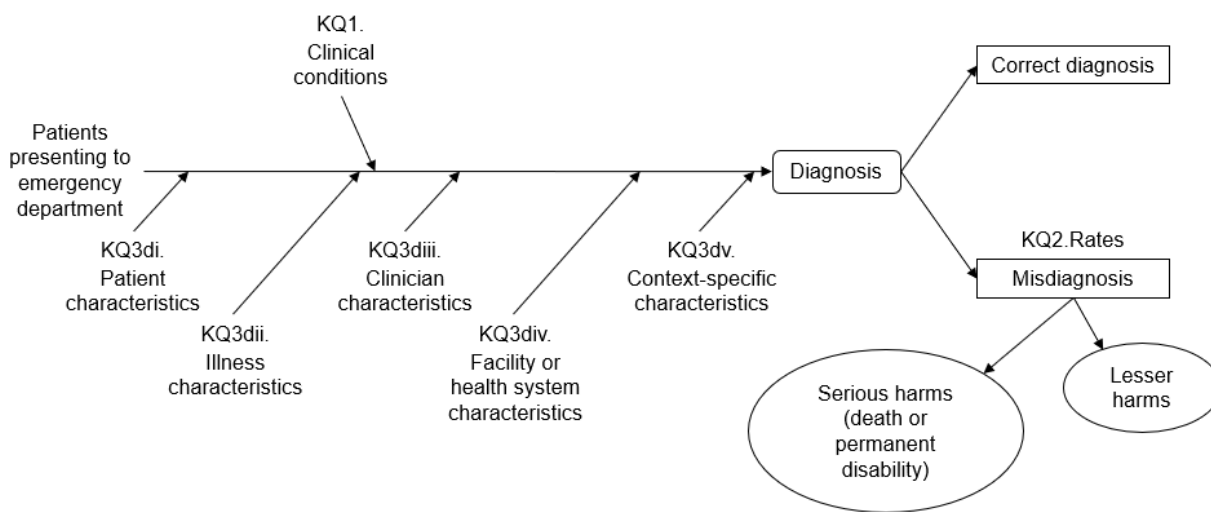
KQ1.
Clinical conditions

Patients presenting to emergency department

KQ3di.
Patient characteristics

KQ3dii.
Illness characteristics

KQ3diii.
Clinician characteristics

KQ3div.
Facility or health system characteristics

KQ3dv.
Context-specific characteristics

Diagnosis

Correct diagnosis

KQ2.Rates

Misdiagnosis

Serious harms (death or permanent disability)

Lesser harms